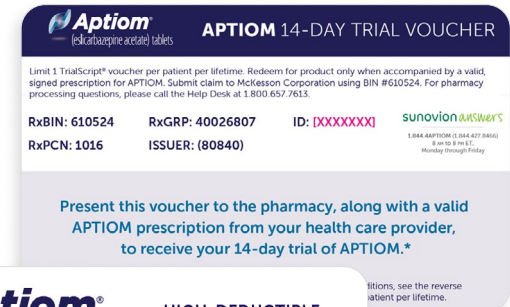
Aptiom®
(eslicarbazepine acetate) tablets

APTIOM 14-DAY TRIAL VOUCHER

Limit 1 TrialScript® voucher per patient per lifetime. Redeem for product only when accompanied by a valid, signed prescription for APTIOM. Submit claim to McKesson Corporation using BIN #610524. For pharmacy processing questions, please call the Help Desk at 1.800.657.7613.

RxBIN: 610524
RxGRP: 40026807
ID: [XXXXXXX]
RxPCN: 1016
ISSUER: (80840)

sunovion answers
1.844.4APTIOM (1.844.427.8466)
8 AM to 8 PM ET,
Monday through Friday

Present this voucher to the pharmacy, along with a valid APTIOM prescription from your health care provider, to receive your 14-day trial of APTIOM.*

tiom®

HIGH-DEDUCTIBLE

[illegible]ditions, see the reverse
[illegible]atient per lifetime.